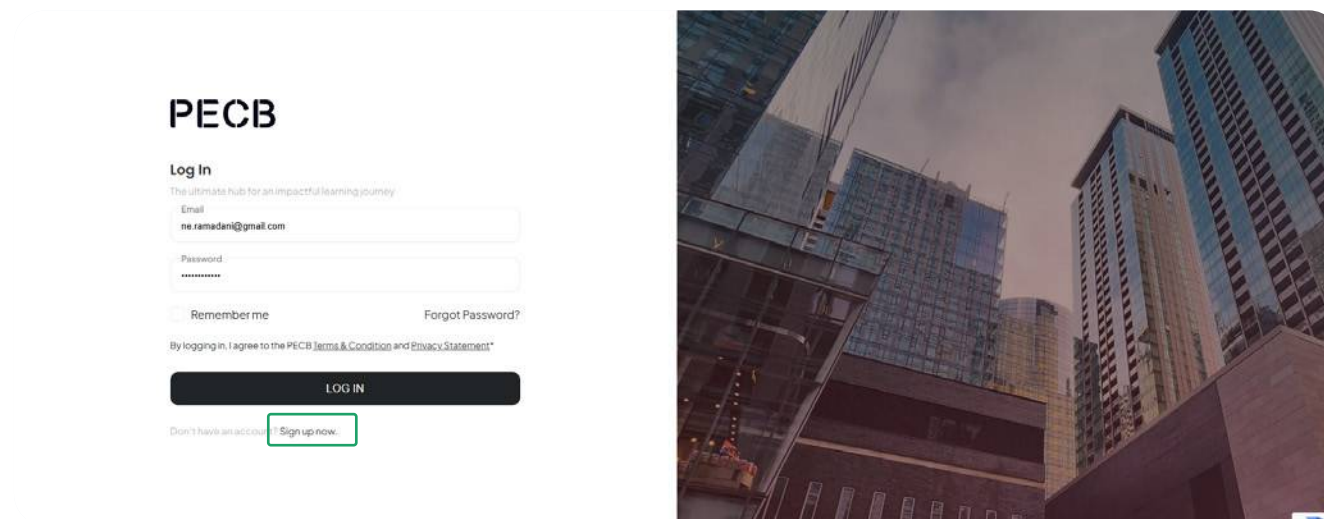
PECB

Log In

The ultimate hub for an impactful learning journey

Email
ne.ramadani@gmail.com

Password
••••••••••••

Remember me

Forgot Password?

By logging in, I agree to the PECB Terms & Condition and Privacy Statement*

LOG IN

Don't have an account? Sign up now.